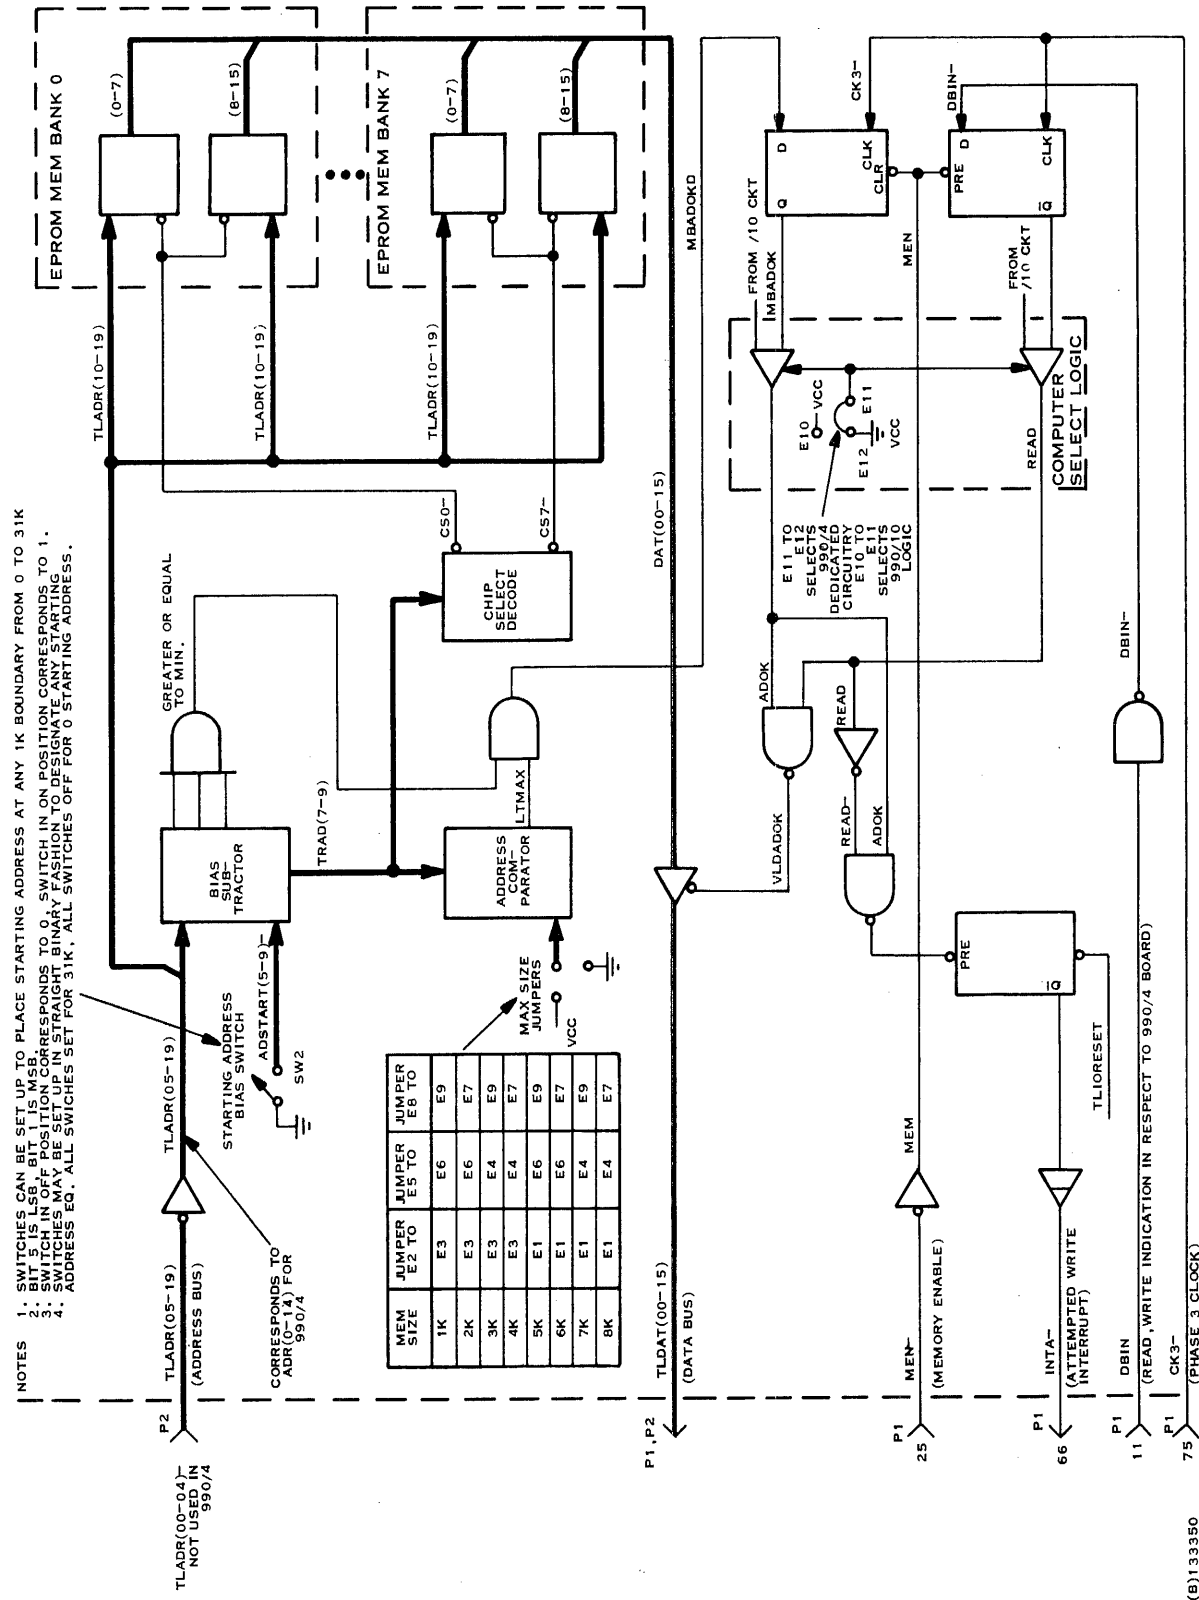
NOTES
1. SWITCHES CAN BE SET UP TO PLACE STARTING ADDRESS AT ANY 1K BOUNDARY FROM 0 TO 31K
2. BIT 5 IS LSB, BIT 1 IS MSB.
3. SWITCH IN OFF POSITION CORRESPONDS TO 0, SWITCH IN ON POSITION CORRESPONDS TO 1.
4. SWITCHES MAY BE SET UP IN STRAIGHT BINARY FASHION TO DESIGNATE ANY STARTING ADDRESS EQ. ALL SWITCHES SET FOR 31K, ALL SWITCHES OFF FOR 0 STARTING ADDRESS.

EPROM MEM BANK 0
(0-7)
(8-15)
EPROM MEM BANK 7
(0-7)
(8-15)
TLADR(10-19)
TLADR(10-19)
TLADR(10-19)
TLADR(10-19)
CS0-
CS7-
CHIP SELECT DECODE
GREATER OR EQUAL TO MIN.
BIAS SUB-TRACTOR
TRAD(7-9)
ADDRESS COM-PARATOR
LTMAX
DAT(00-15)
MBADOKD
TLADR(00-04)- NOT USED IN 990/4
P2
TLADR(05-19)
(ADDRESS BUS)
TLADR(05-19)
CORRESPONDS TO ADR(0-14) FOR 990/4
STARTING ADDRESS BIAS SWITCH
SW2
ADSTART(5-9)-
MAX SIZE JUMPERS
VCC

| MEM SIZE | JUMPER E2 TO | JUMPER E5 TO | JUMPER E8 TO |
|---|---|---|---|
| 1K | E3 | E6 | E9 |
| 2K | E3 | E6 | E7 |
| 3K | E3 | E4 | E9 |
| 4K | E3 | E4 | E7 |
| 5K | E1 | E6 | E9 |
| 6K | E1 | E6 | E7 |
| 7K | E1 | E4 | E9 |
| 8K | E1 | E4 | E7 |

P1, P2
TLDAT(00-15)
(DATA BUS)
P1 25
MEN-
(MEMORY ENABLE)
MEM
P1 66
INTA-
(ATTEMPTED WRITE INTERRUPT)
P1 11
DBIN
(READ, WRITE INDICATION IN RESPECT TO 990/4 BOARD)
P1 75
CK3-
(PHASE 3 CLOCK)
VLDADOK
ADOK
READ
READ-
ADOK
PRE
1Q
TLIORESET
DBIN-
D
Q
CLK
CLR
MEN
CK3-
DBIN-
PRE
D
CLK
Q
FROM /10 CKT
MBADOK
FROM /10 CKT
VCC
E10
E11
E12
VCC
COMPUTER SELECT LOGIC
READ
E11 TO E12 SELECTS 990/4 DEDICATED CIRCUITRY E10 TO E11 SELECTS 990/10 LOGIC
(B)133350